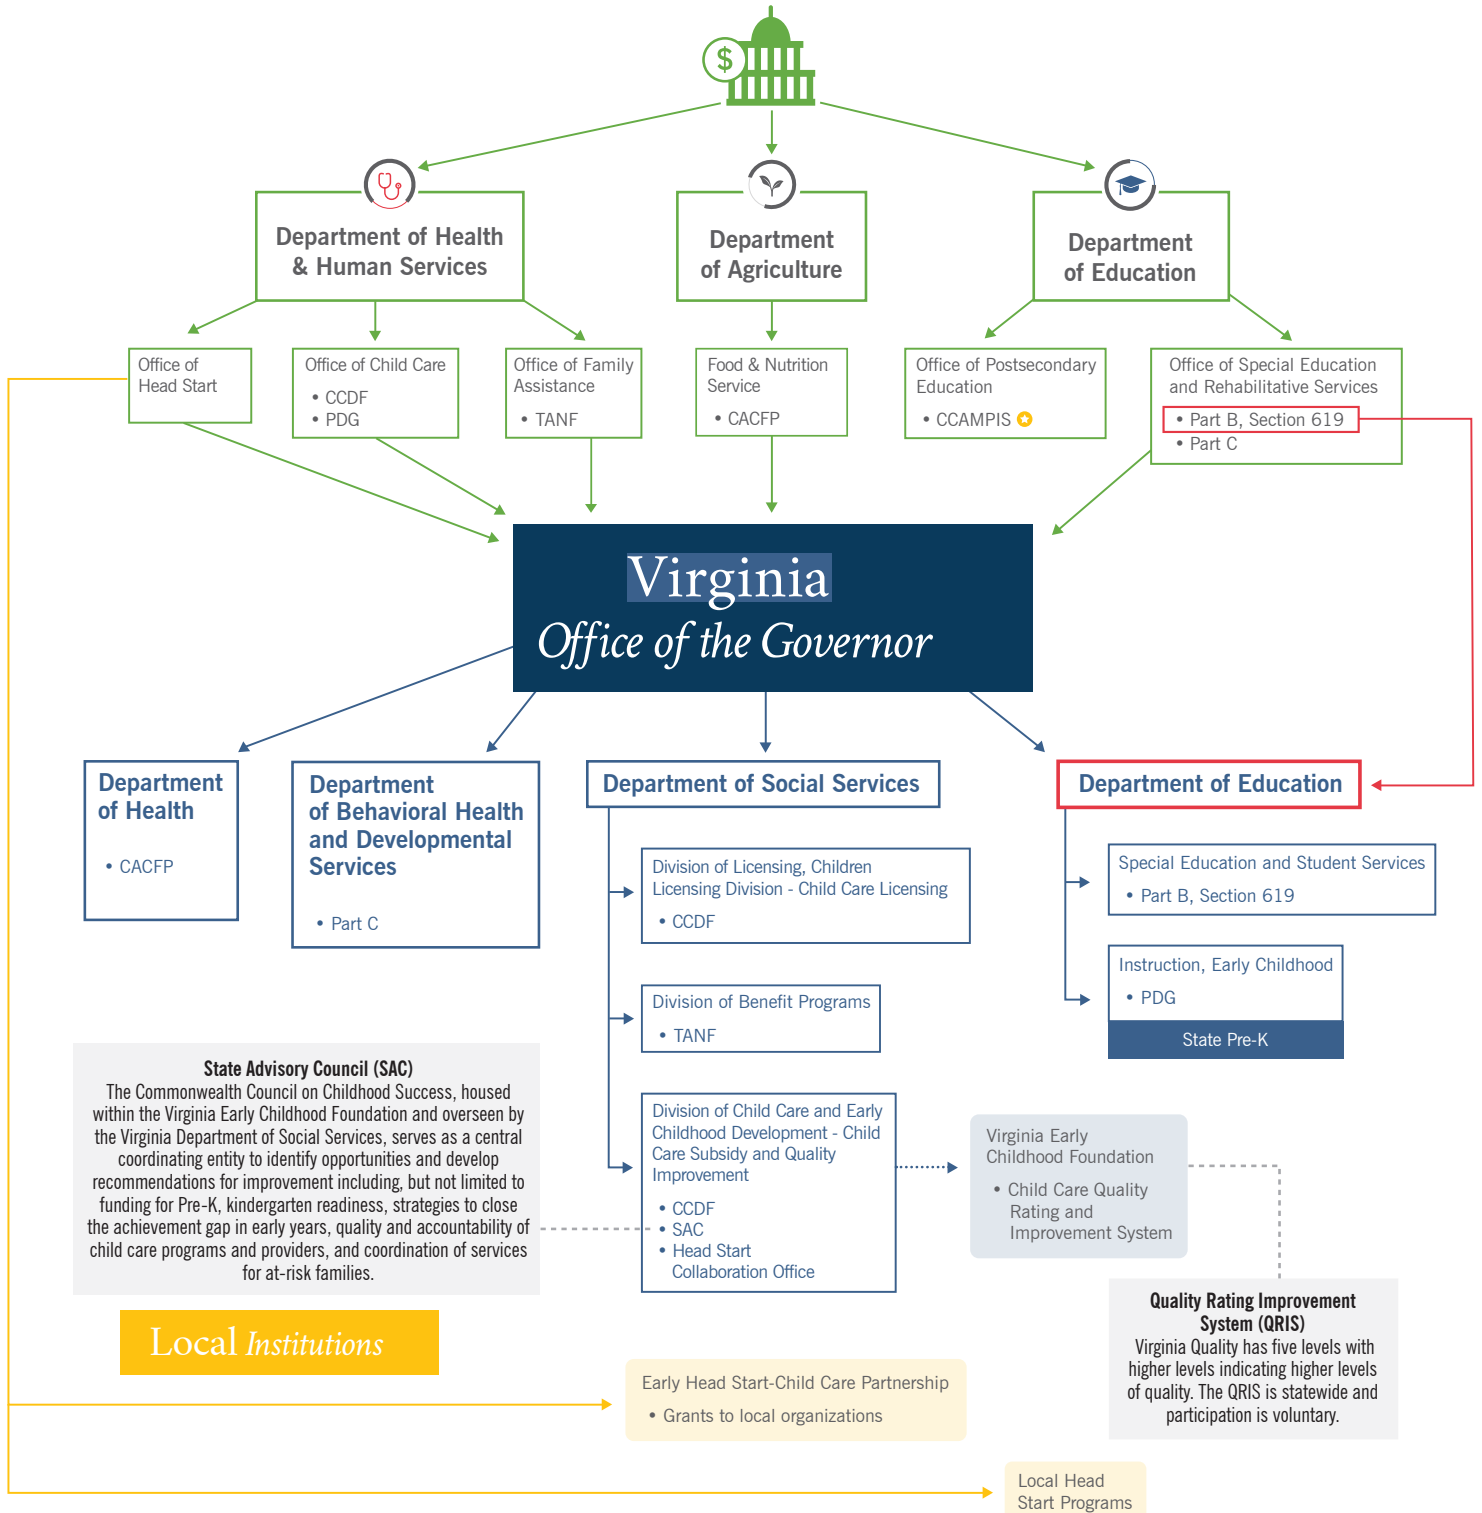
$

Department of Health & Human Services

Department of Agriculture

Department of Education

Office of Head Start

Office of Child Care
• CCDF
• PDG

Office of Family Assistance
• TANF

Food & Nutrition Service
• CACFP

Office of Postsecondary Education
• CCAMPIS

Office of Special Education and Rehabilitative Services
• Part B, Section 619
• Part C

Virginia
Office of the Governor

Department of Health
• CACFP

Department of Behavioral Health and Developmental Services
• Part C

Department of Social Services

Division of Licensing, Children Licensing Division - Child Care Licensing
• CCDF

Division of Benefit Programs
• TANF

Division of Child Care and Early Childhood Development - Child Care Subsidy and Quality Improvement
• CCDF
• SAC
• Head Start Collaboration Office

Department of Education

Special Education and Student Services
• Part B, Section 619

Instruction, Early Childhood
• PDG

State Pre-K

Virginia Early Childhood Foundation
• Child Care Quality Rating and Improvement System

State Advisory Council (SAC)
The Commonwealth Council on Childhood Success, housed within the Virginia Early Childhood Foundation and overseen by the Virginia Department of Social Services, serves as a central coordinating entity to identify opportunities and develop recommendations for improvement including, but not limited to funding for Pre-K, kindergarten readiness, strategies to close the achievement gap in early years, quality and accountability of child care programs and providers, and coordination of services for at-risk families.

Quality Rating Improvement System (QRIS)
Virginia Quality has five levels with higher levels indicating higher levels of quality. The QRIS is statewide and participation is voluntary.

Local Institutions

Early Head Start-Child Care Partnership
• Grants to local organizations

Local Head Start Programs